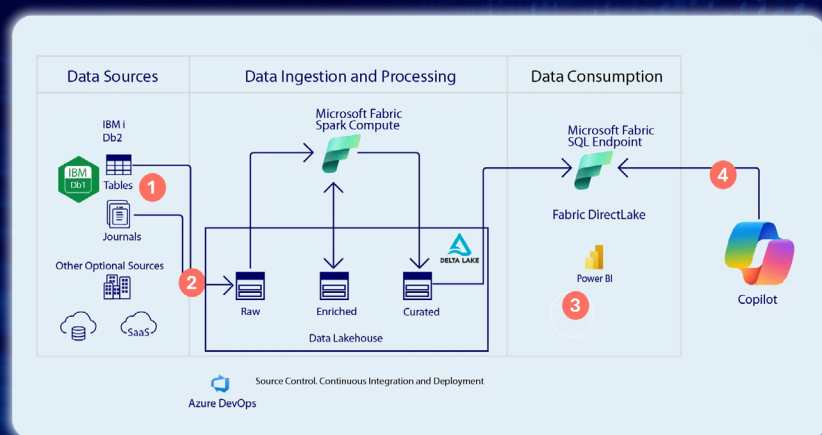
Data Sources

Data Ingestion and Processing

Data Consumption

IBM i Db2

IBM Db1

Tables

1

Journals

Other Optional Sources

SaaS

2

Microsoft Fabric Spark Compute

DELTA LAKE

Raw

Enriched

Curated

Data Lakehouse

Microsoft Fabric SQL Endpoint

Fabric DirectLake

Power BI

3

4

Copilot

Source Control. Continuous Integration and Deployment

Azure DevOps